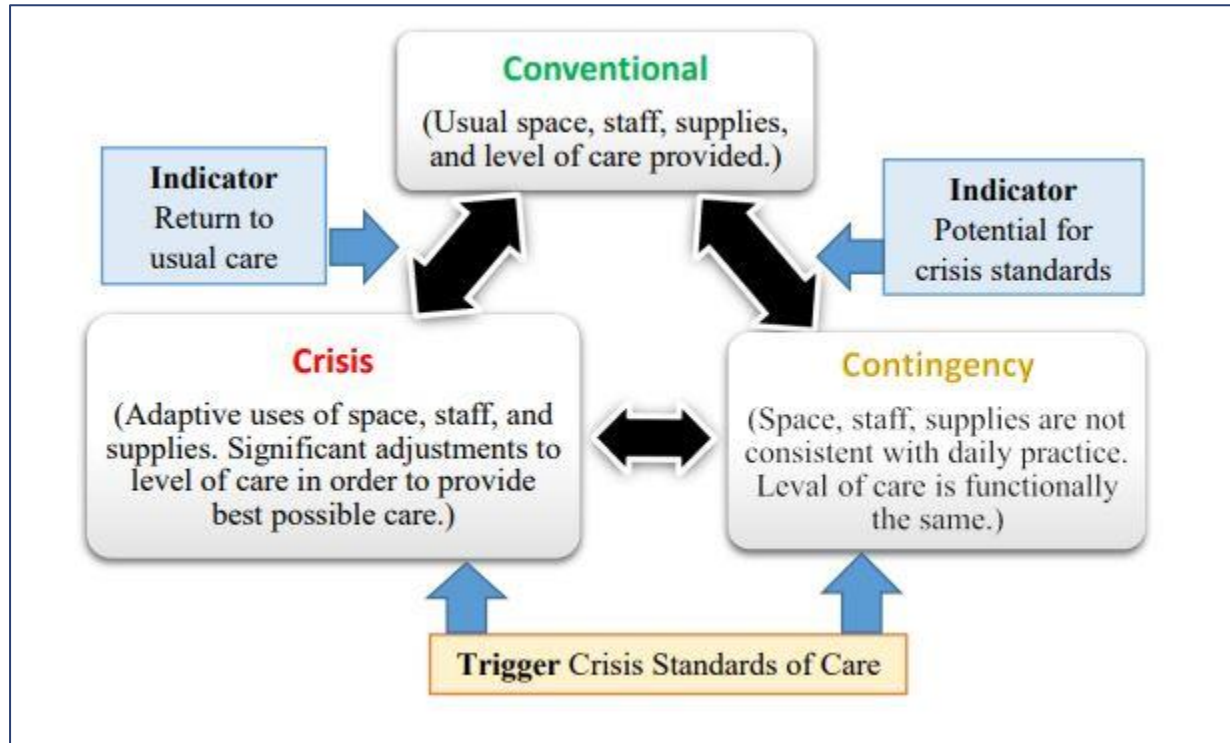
Conventional
(Usual space, staff, supplies, and level of care provided.)

Indicator
Return to usual care

Indicator
Potential for crisis standards

Crisis
(Adaptive uses of space, staff, and supplies. Significant adjustments to level of care in order to provide best possible care.)

Contingency
(Space, staff, supplies are not consistent with daily practice. Leval of care is functionally the same.)

Trigger Crisis Standards of Care